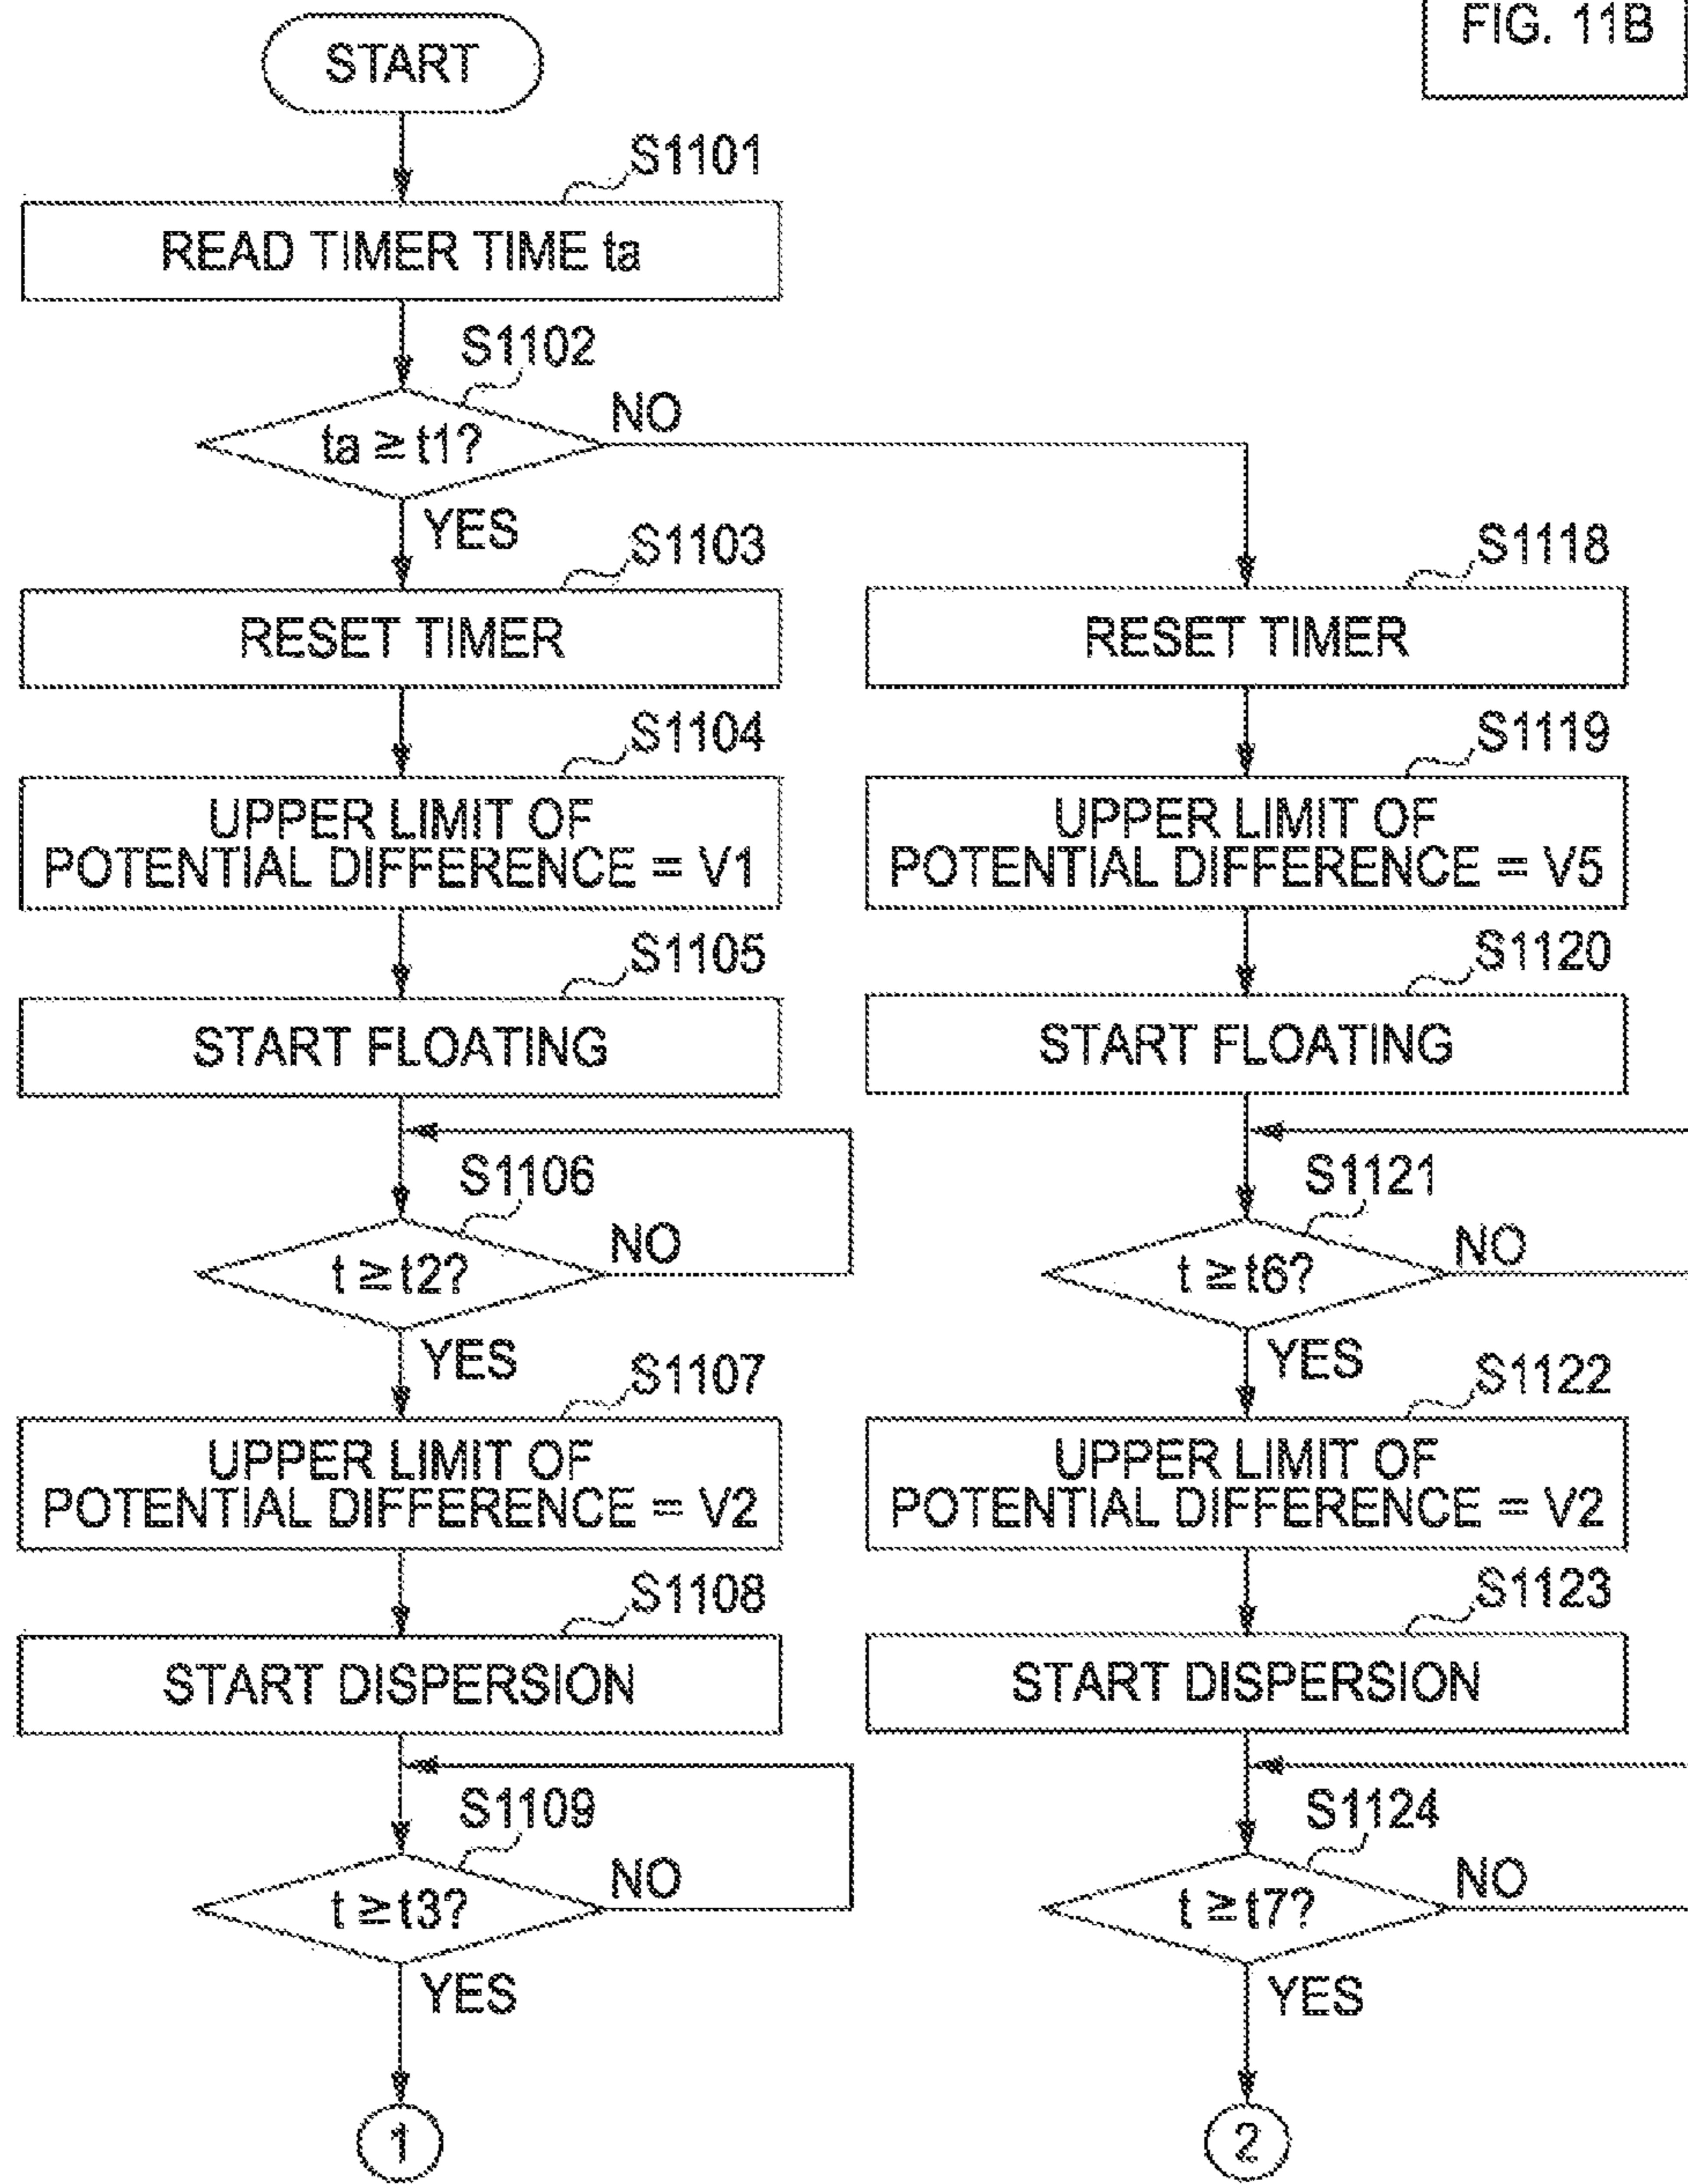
FIG. 11B

START

S1101
READ TIMER TIME ta

S1102
ta ≥ t1?
NO
YES

S1103
RESET TIMER

S1104
UPPER LIMIT OF POTENTIAL DIFFERENCE = V1

S1105
START FLOATING

S1106
t ≥ t2?
NO
YES

S1107
UPPER LIMIT OF POTENTIAL DIFFERENCE = V2

S1108
START DISPERSION

S1109
t ≥ t3?
NO
YES

1

S1118
RESET TIMER

S1119
UPPER LIMIT OF POTENTIAL DIFFERENCE = V5

S1120
START FLOATING

S1121
t ≥ t6?
NO
YES

S1122
UPPER LIMIT OF POTENTIAL DIFFERENCE = V2

S1123
START DISPERSION

S1124
t ≥ t7?
NO
YES

2